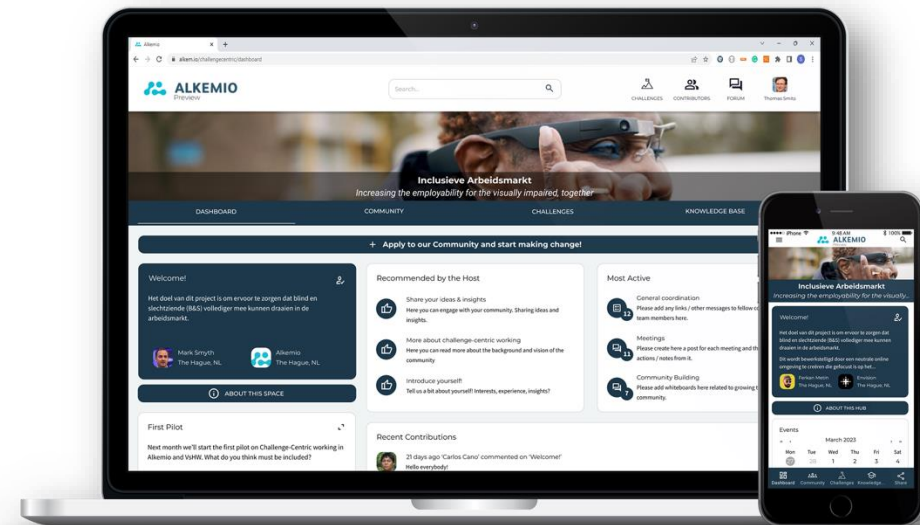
Alkemio
alkem.io/challengecentric/dashboard

ALKEMIO
Preview

Search...

CHALLENGES CONTRIBUTORS FORUM Thomas Smits

Inclusieve Arbeidsmarkt
Increasing the employability for the visually impaired, together

DASHBOARD COMMUNITY CHALLENGES KNOWLEDGE BASE

+ Apply to our Community and start making change!

Welcome!

Het doel van dit project is om ervoor te zorgen dat blind en slechtziende (B&S) vollediger mee kunnen draaien in de arbeidsmarkt.

Mark Smyth
The Hague, NL

Alkemio
The Hague, NL

ABOUT THIS SPACE

First Pilot

Next month we'll start the first pilot on Challenge-Centric working in Alkemio and VsHW. What do you think must be included?

Recommended by the Host

Share your ideas & insights
Here you can engage with your community. Sharing ideas and insights.

More about challenge-centric working
Here you can read more about the background and vision of the community

Introduce yourself!
Tell us a bit about yourself! Interests, experience, insights?

Recent Contributions

21 days ago 'Carlos Cano' commented on 'Welcome!'
Hello everybody!

Most Active

12
General coordination
Please add any links / other messages to follow co team members here.

11
Meetings
Please create here a post for each meeting and th actions / notes from it.

7
Community Building
Please add whiteboards here related to growing t community.

iPhone 9:48 AM 100%
ALKEMIO

Inclusieve Arbeidsmarkt
Increasing the employability for the visually...

Welcome!

Het doel van dit project is om ervoor te zorgen dat blind en slechtziende (B&S) vollediger mee kunnen draaien in de arbeidsmarkt.

Dit wordt bewerkstelligd door een neutrale online omgeving te creëren die gebruikt is op het...

Ferhan Metin
The Hague, NL

Envision
The Hague, NL

ABOUT THIS HUB

Events

March 2023

Mon Tue Wed Thu Fri Sat
27 28 1 2 3 4

Dashboard Community Challenges Knowledge... Share